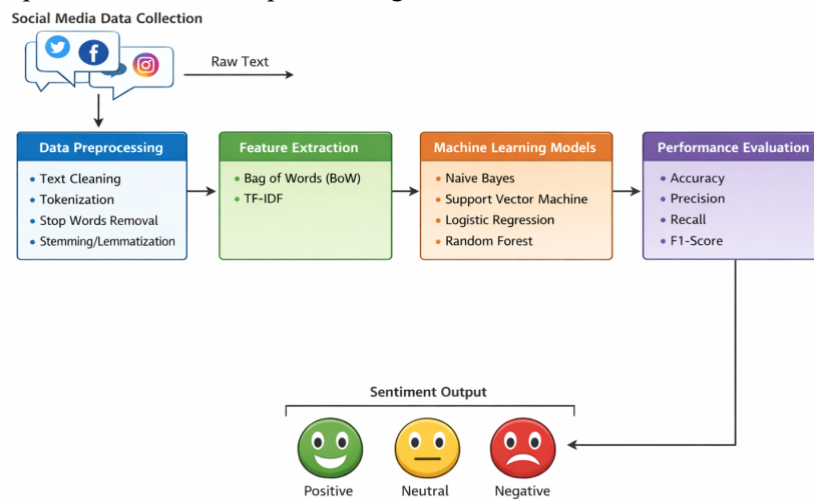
Social Media Data Collection

Raw Text

Data Preprocessing
- Text Cleaning
- Tokenization
- Stop Words Removal
- Stemming/Lemmatization

Feature Extraction
- Bag of Words (BoW)
- TF-IDF

Machine Learning Models
- Naive Bayes
- Support Vector Machine
- Logistic Regression
- Random Forest

Performance Evaluation
- Accuracy
- Precision
- Recall
- F1-Score

Sentiment Output

Positive

Neutral

Negative